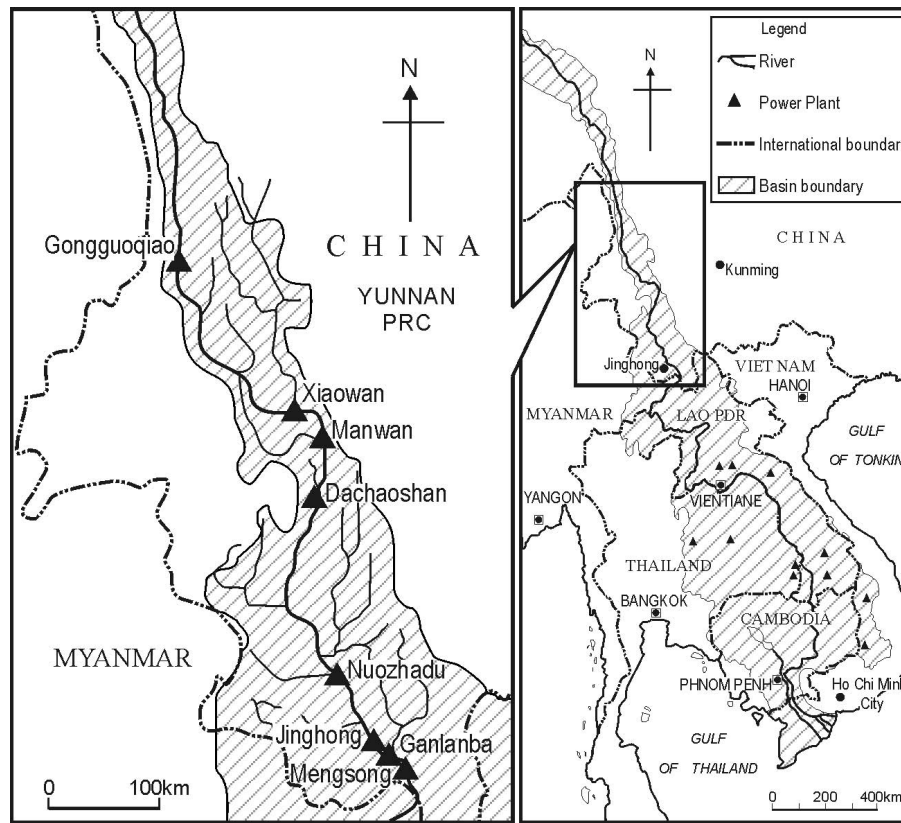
N

CHINA

YUNNAN PRC

Gongguoqiao

Xiaowan

Manwan

Dachaoshan

MYANMAR

Nuozhadu

Jinghong

Ganlanba

Mengsong

0 100km

Legend

River

Power Plant

International boundar

Basin boundary

N

CHINA

Kunming

Jinghong

VIET NAM

HANOI

MYANMAR

LAO PDR

GULF

OF TONKIN

VIENTIANE

YANGON

THAILAND

BANGKOK

CAMBODIA

PHNOM PENH

Ho Chi Minh City

GULF

OF THAILAND

0 200 400km